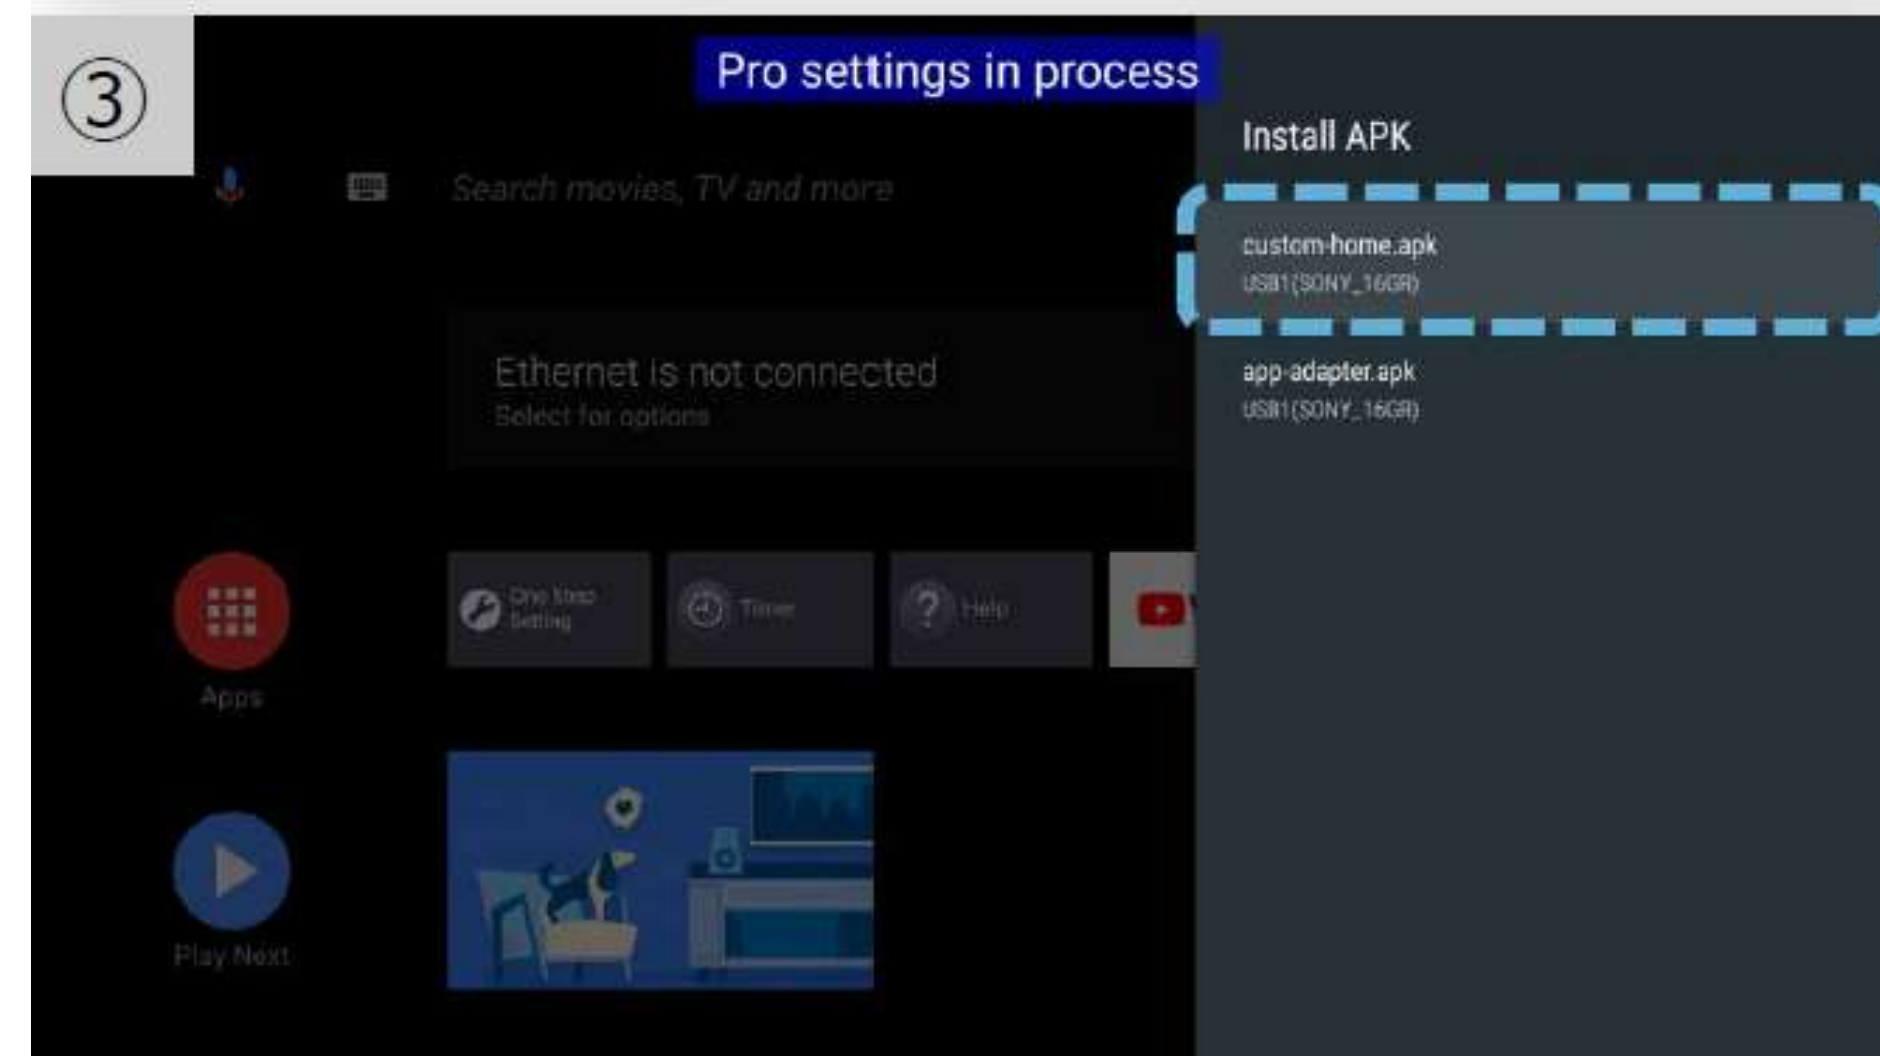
③

Pro settings in process

Search movies, TV and more

Ethernet is not connected
Select for options

Apps

One Step Setting

Timer

Help

Play Next

Install APK

custom-home.apk
USB1(SONY_16GB)

app-adapter.apk
USB1(SONY_16GB)